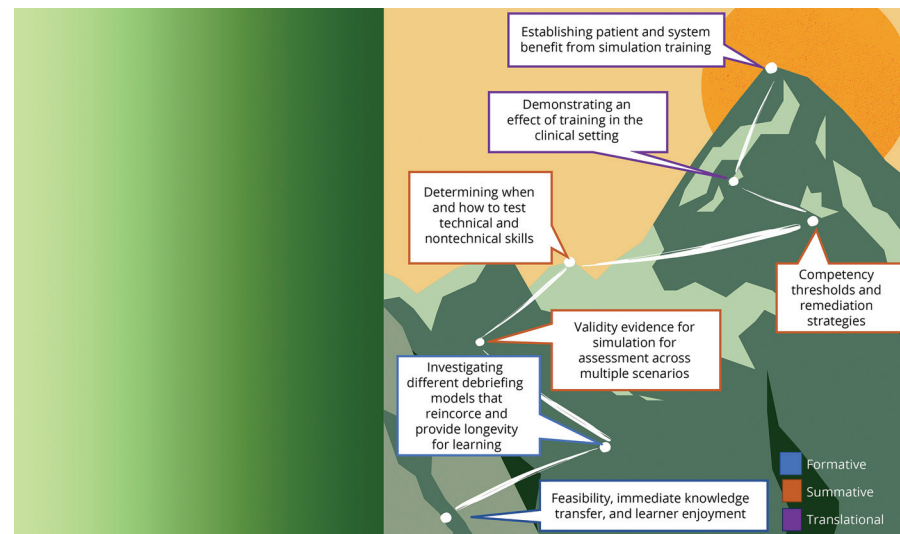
Establishing patient and system benefit from simulation training

Demonstrating an effect of training in the clinical setting

Determining when and how to test technical and nontechnical skills

Competency thresholds and remediation strategies

Validity evidence for simulation for assessment across multiple scenarios

Investigating different debriefing models that reincorce and provide longevity for learning

Feasibility, immediate knowledge transfer, and learner enjoyment

Formative

Summative

Translational